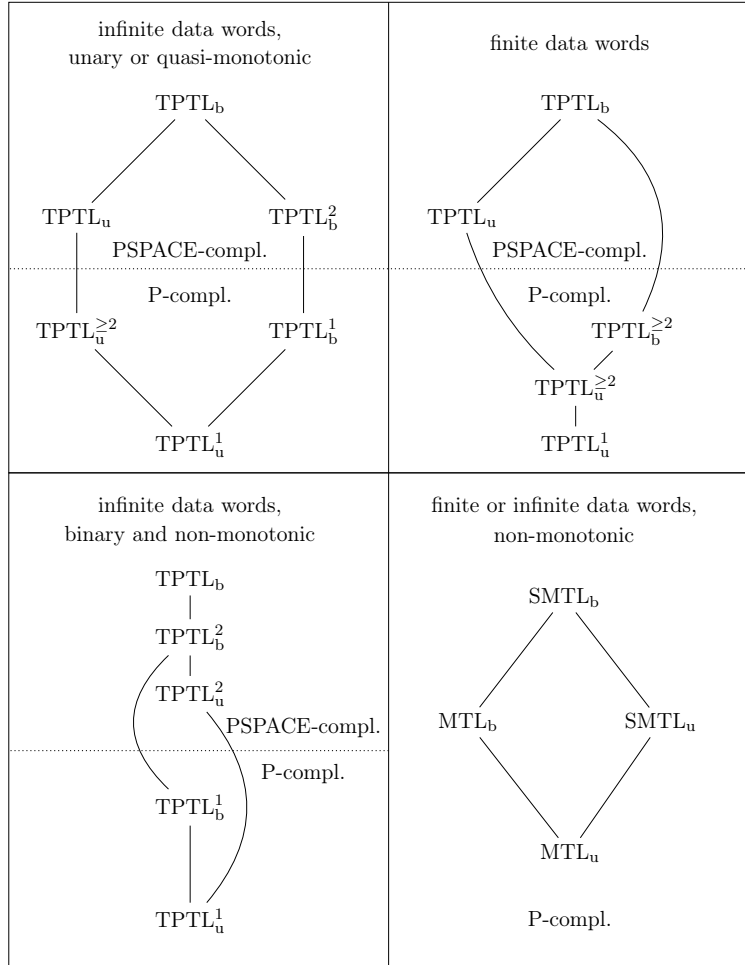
infinite data words, unary or quasi-monotonic

$\mathrm{TPTL_b}$

$\mathrm{TPTL_u}$

$\mathrm{TPTL_b^2}$

PSPACE-compl.

P-compl.

$\mathrm{TPTL_u^{\geq 2}}$

$\mathrm{TPTL_b^1}$

$\mathrm{TPTL_u^1}$

finite data words

$\mathrm{TPTL_b}$

$\mathrm{TPTL_u}$

PSPACE-compl.

P-compl.

$\mathrm{TPTL_b^{\geq 2}}$

$\mathrm{TPTL_u^{\geq 2}}$

$\mathrm{TPTL_u^1}$

infinite data words, binary and non-monotonic

$\mathrm{TPTL_b}$

$\mathrm{TPTL_b^2}$

$\mathrm{TPTL_u^2}$

PSPACE-compl.

P-compl.

$\mathrm{TPTL_b^1}$

$\mathrm{TPTL_u^1}$

finite or infinite data words, non-monotonic

$\mathrm{SMTL_b}$

$\mathrm{MTL_b}$

$\mathrm{SMTL_u}$

$\mathrm{MTL_u}$

P-compl.